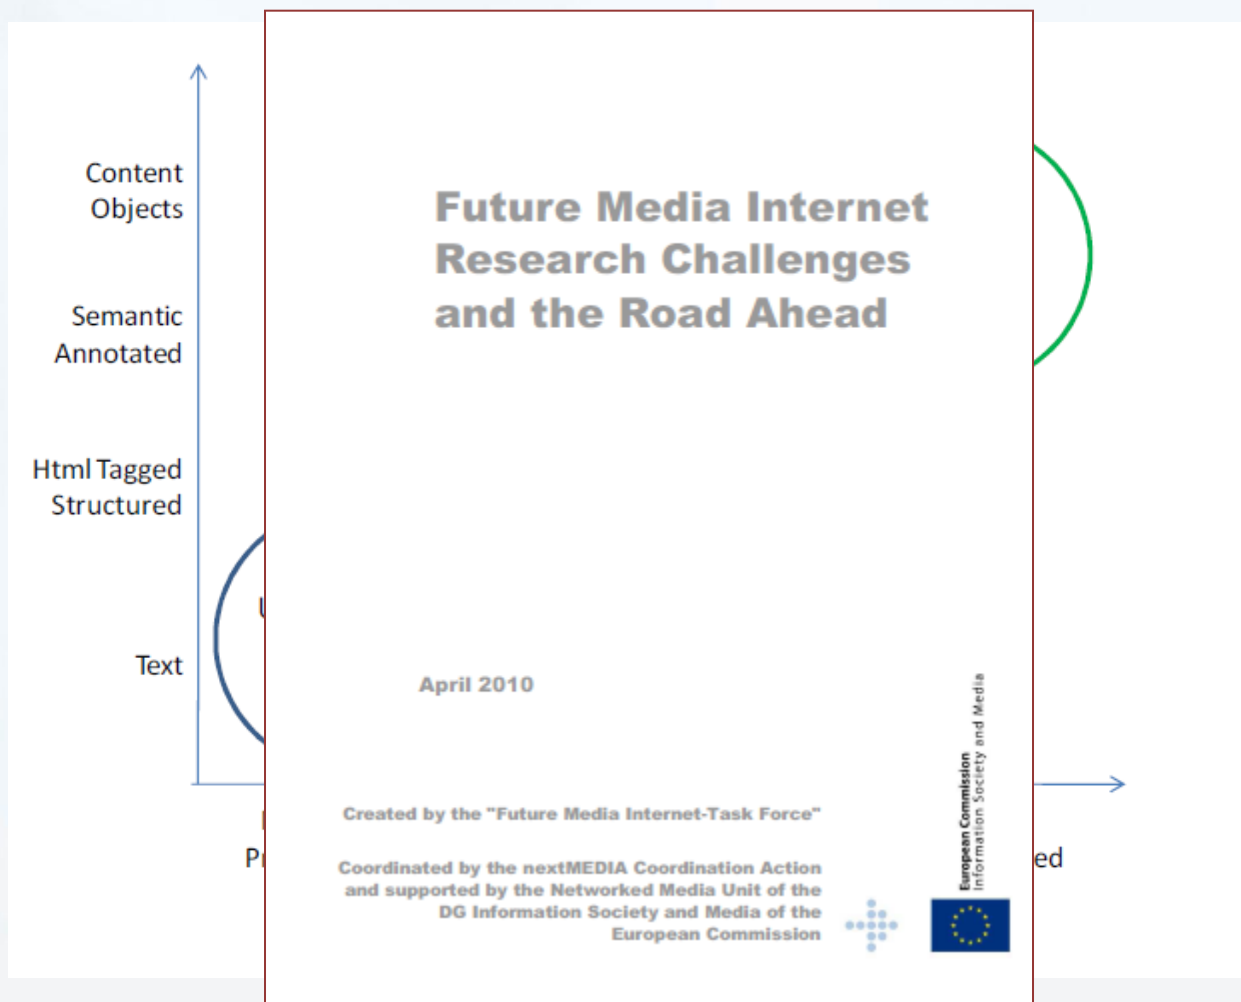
Content Objects

Semantic Annotated

Html Tagged Structured

Text

Pr

ed

Future Media Internet Research Challenges and the Road Ahead

April 2010

Created by the "Future Media Internet-Task Force"

Coordinated by the nextMEDIA Coordination Action and supported by the Networked Media Unit of the DG Information Society and Media of the European Commission

European Commission
Information Society and Media